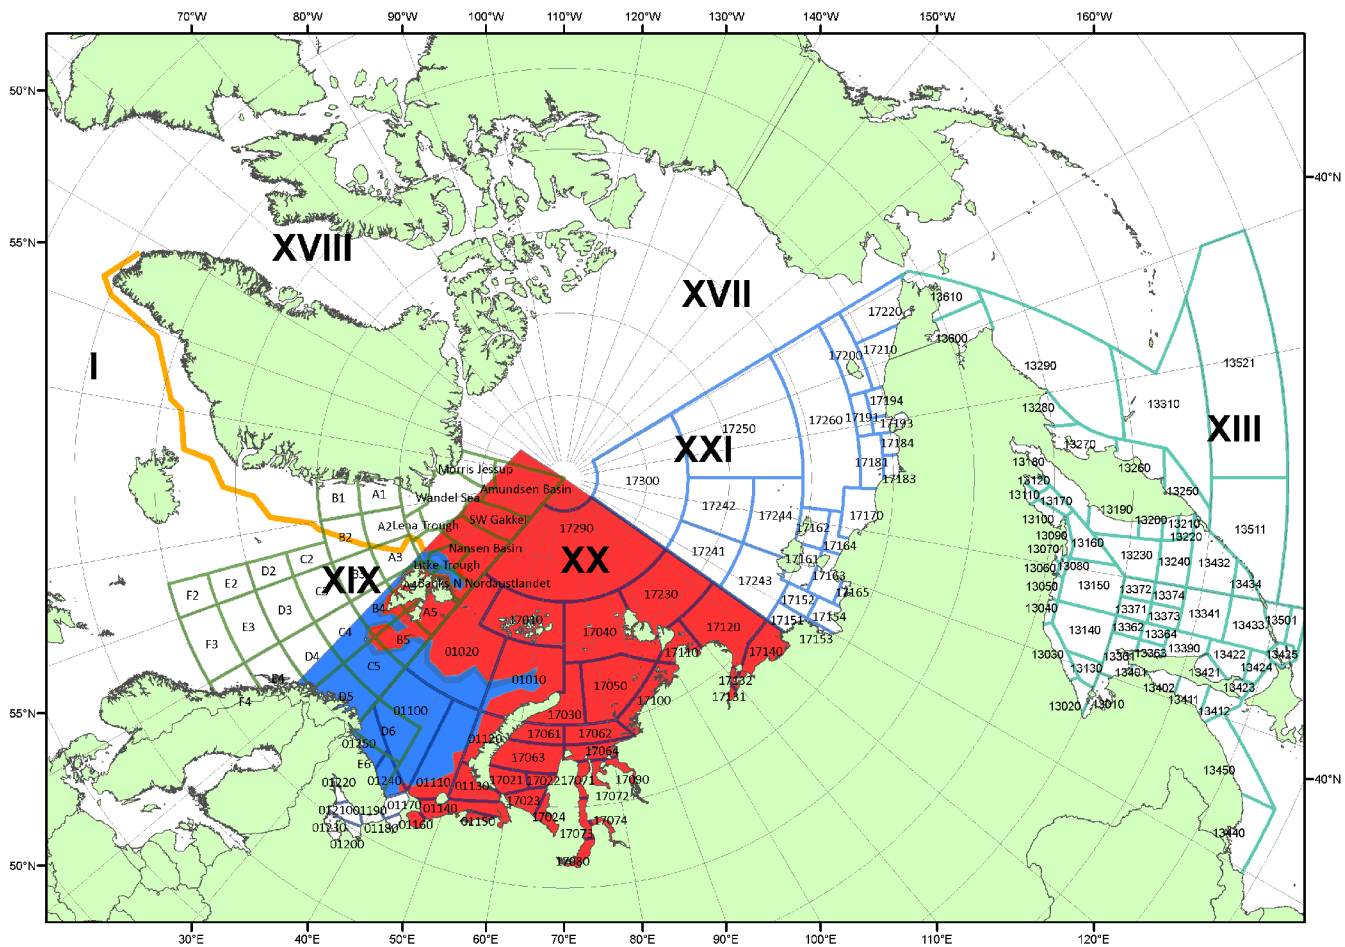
70°W 80°W 90°W 100°W 110°W 120°W 130°W 140°W 150°W 160°W

50°N
40°N
55°N

XVIII
XVII
I
XIII
XXI
XX
XIX

13610
13600
17220
17210
17200
13290
13521
17194
17191
17193
17260
17184
13280
13310
17250
17181
13270
13180
13260
17183
13120
13250
17300
13110
13170
17170
13190
13100
17242
17244
17162
13200
13210
13511
13220
13160
17164
13090
13070
17241
13230
13240
13432
13060
13080
17161
17163
17243
13050
13150
13434
17165
13372
13374
17152
13040
13371
17154
13341
13501
13373
13433
17151
13362
13140
17153
13364
13390
13030
13363
13425
13361
13422
13130
13424
13421
13401
13423
13402
13441
13412
13020
13010
13450
13440

Morris Jessup
Amundsen Basin
B1
A1
Wandel Sea
A2
Lena Trough
SW Gakkel
B2
Nansen Basin
A3
C2
D2
Lucke Trough
E2
Banks N Nordaustlandet
A4
F2
C3
B3
D3
17290
17230
A5
B4
17020
E3
17040
C4
17120
F3
B5
01020
17110
17140
D4
C5
01010
17132
E4
17050
F4
17131
17100
D5
01100
17030
D6
01120
17061
17062
01150
17064
E6
17063
01220
01240
01110
17021
17022
17071
17090
01130
01210
01190
01170
01140
17023
17072
01230
01180
01160
01150
17024
17074
17073
01200
17080

30°E 40°E 50°E 60°E 70°E 80°E 90°E 100°E 110°E 120°E

55°N
40°N
50°N